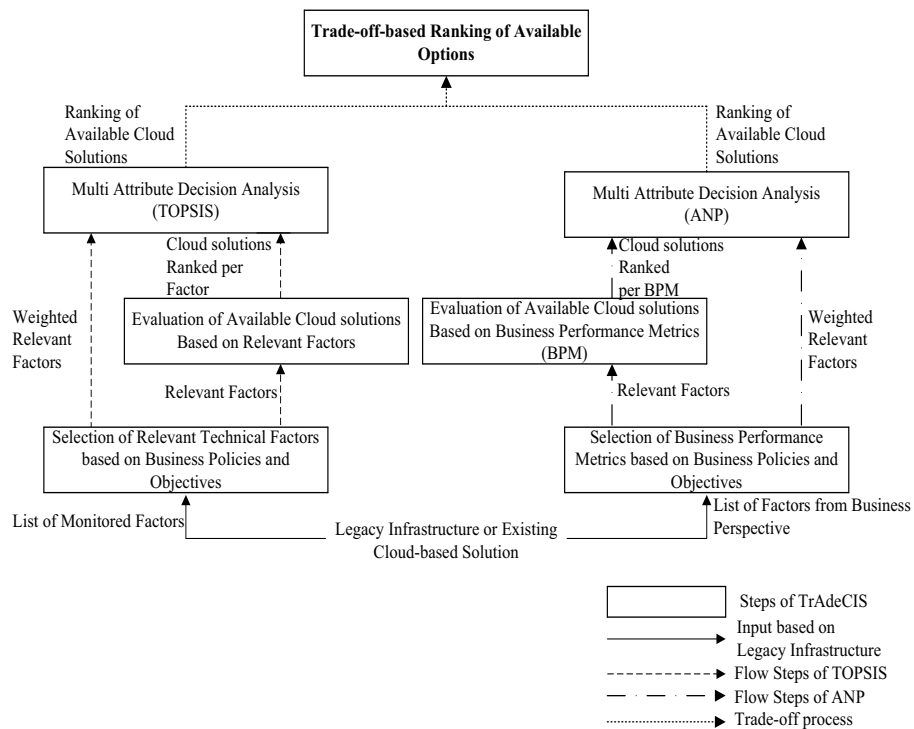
**Trade-off-based Ranking of Available Options**

Ranking of Available Cloud Solutions

Ranking of Available Cloud Solutions

Multi Attribute Decision Analysis (TOPSIS)

Multi Attribute Decision Analysis (ANP)

Cloud solutions Ranked per Factor

Cloud solutions Ranked per BPM

Weighted Relevant Factors

Evaluation of Available Cloud solutions Based on Relevant Factors

Evaluation of Available Cloud solutions Based on Business Performance Metrics (BPM)

Weighted Relevant Factors

Relevant Factors

Relevant Factors

Selection of Relevant Technical Factors based on Business Policies and Objectives

Selection of Business Performance Metrics based on Business Policies and Objectives

List of Monitored Factors

Legacy Infrastructure or Existing Cloud-based Solution

List of Factors from Business Perspective

Steps of TrAdeCIS

Input based on Legacy Infrastructure

Flow Steps of TOPSIS

Flow Steps of ANP

Trade-off process